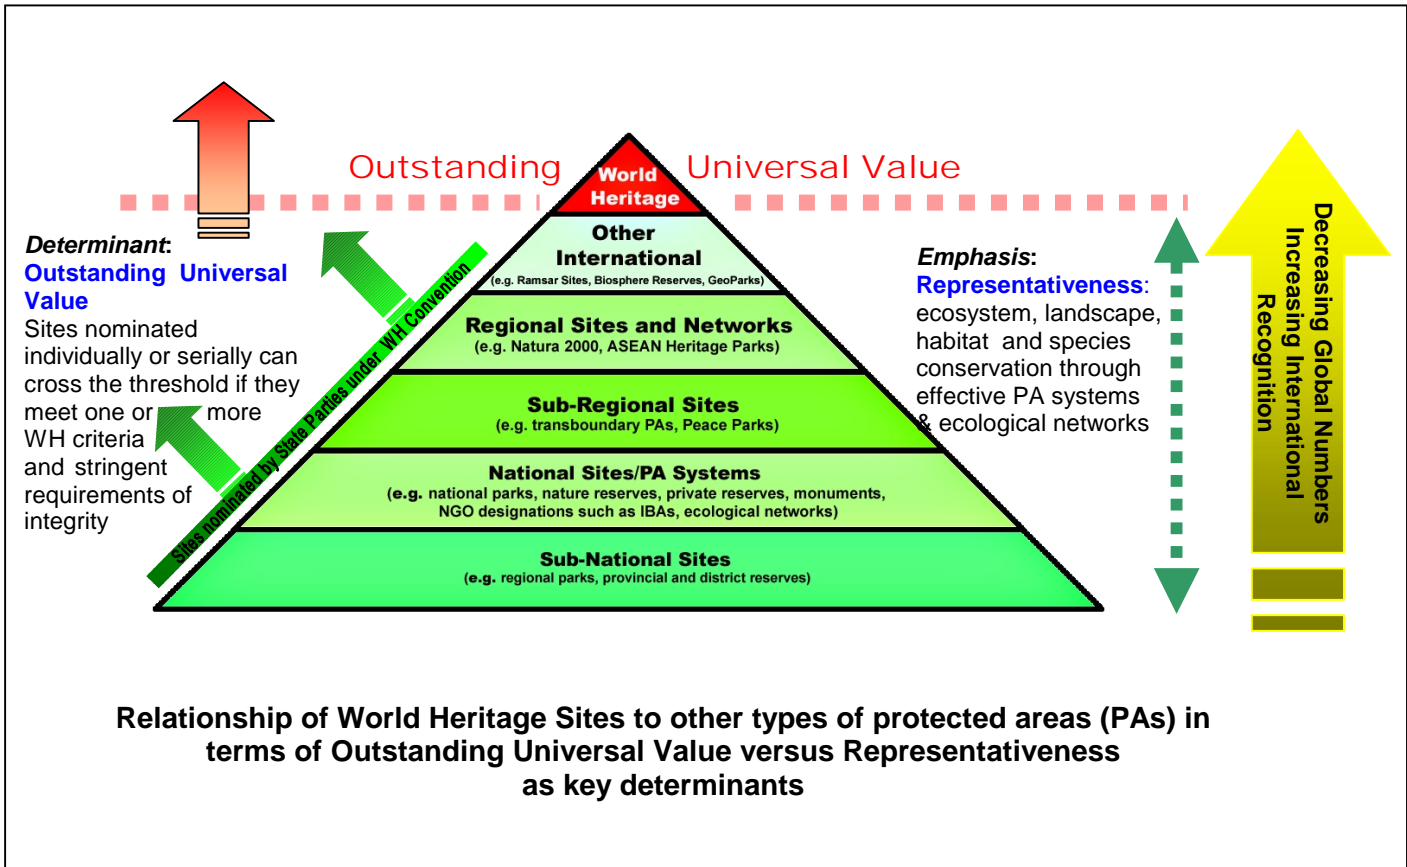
Outstanding Universal Value

World Heritage

Other International
(e.g. Ramsar Sites, Biosphere Reserves, GeoParks)

Regional Sites and Networks
(e.g. Natura 2000, ASEAN Heritage Parks)

Sub-Regional Sites
(e.g. transboundary PAs, Peace Parks)

National Sites/PA Systems
(e.g. national parks, nature reserves, private reserves, monuments, NGO designations such as IBAs, ecological networks)

Sub-National Sites
(e.g. regional parks, provincial and district reserves)

Sites nominated by State Parties under WH Convention

*Determinant*:
Outstanding Universal Value
Sites nominated individually or serially can cross the threshold if they meet one or more WH criteria and stringent requirements of integrity

*Emphasis*:
Representativeness: ecosystem, landscape, habitat and species conservation through effective PA systems & ecological networks

Decreasing Global Numbers
Increasing International Recognition

Relationship of World Heritage Sites to other types of protected areas (PAs) in terms of Outstanding Universal Value versus Representativeness as key determinants